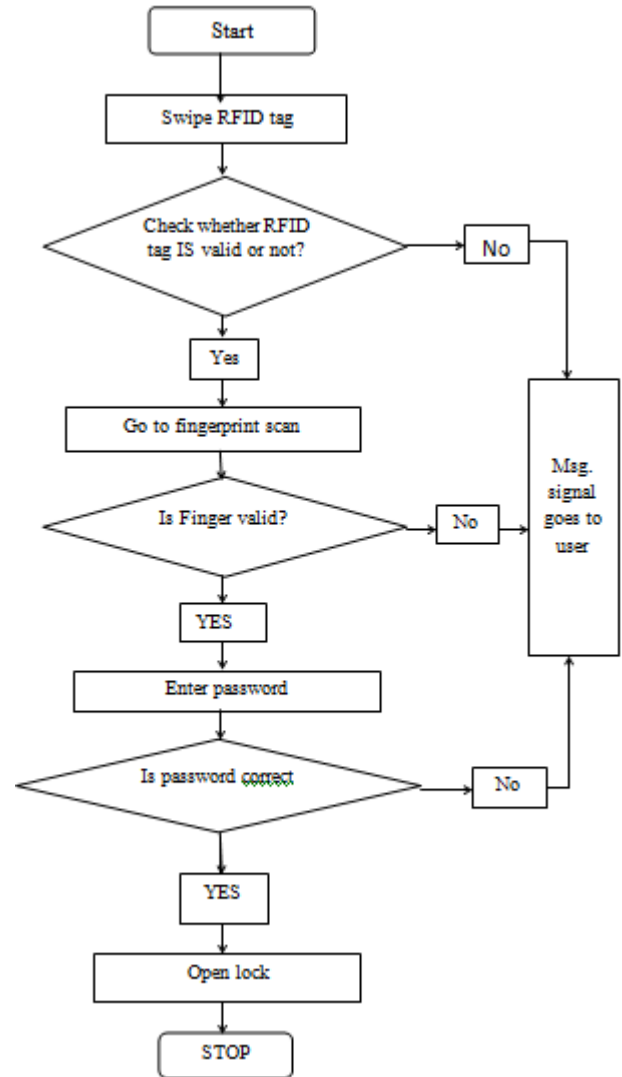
Start

Swipe RFID tag

Check whether RFID tag IS valid or not?

No

Yes

Go to fingerprint scan

Is Finger valid?

No

Msg. signal goes to user

YES

Enter password

Is password correct

No

YES

Open lock

STOP